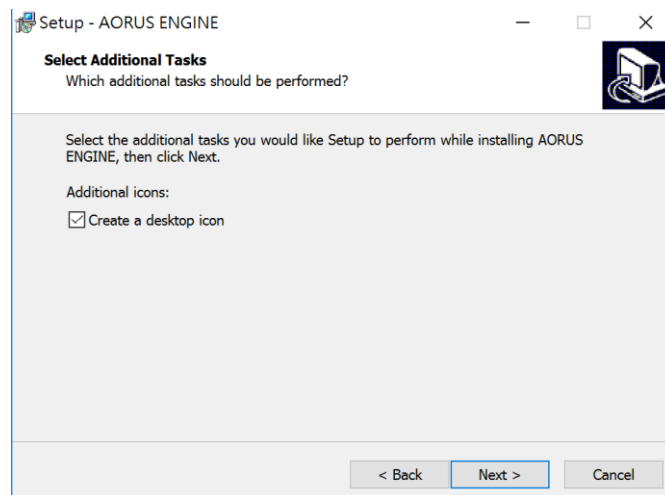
Setup - AORUS ENGINE

Select Additional Tasks
Which additional tasks should be performed?

Select the additional tasks you would like Setup to perform while installing AORUS ENGINE, then click Next.

Additional icons:

☑ Create a desktop icon

< Back Next > Cancel